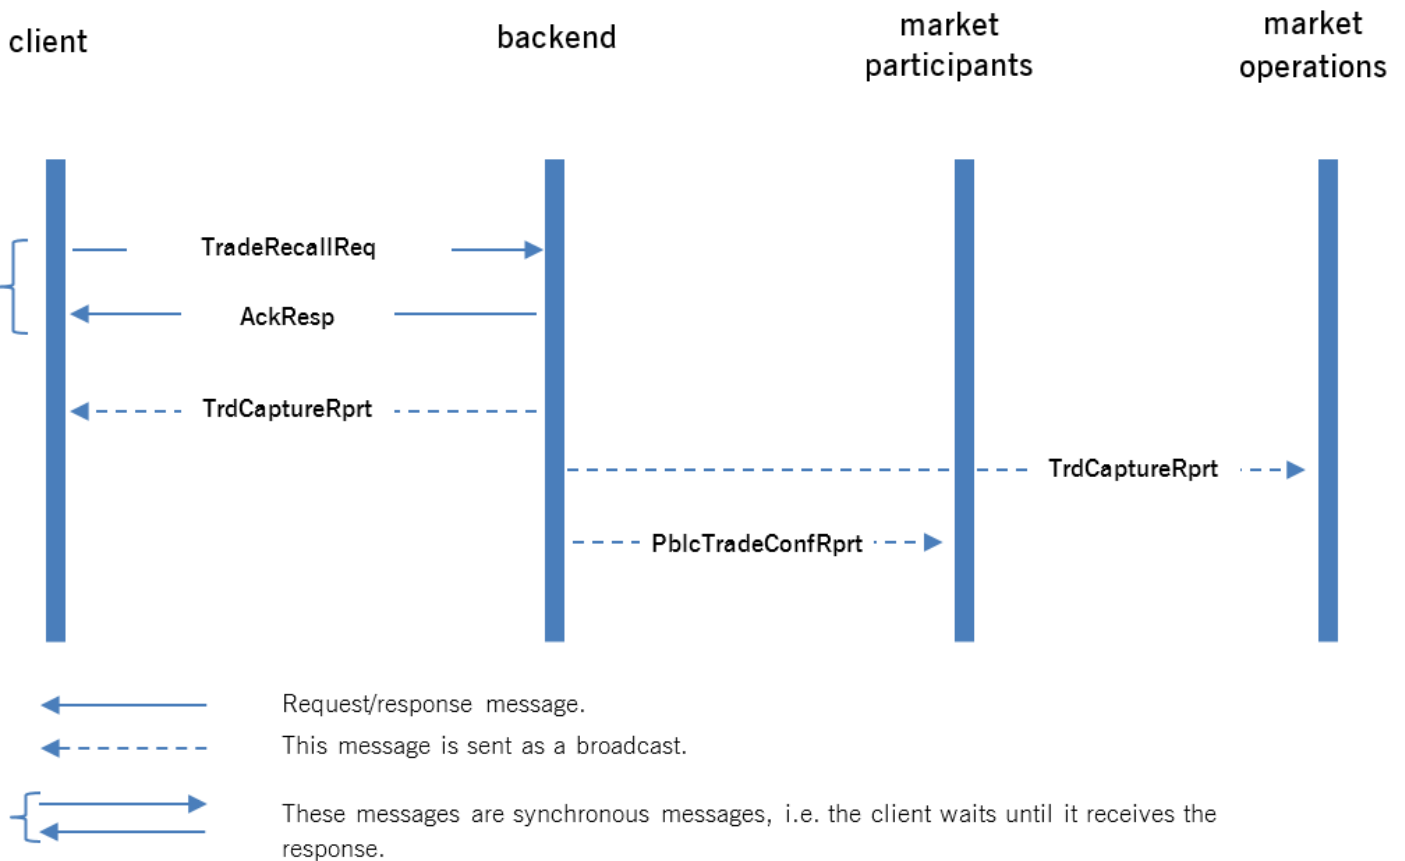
client

backend

market participants

market operations

TradeRecallReq

AckResp

TrdCaptureRprt

TrdCaptureRprt

PblcTradeConfRprt

Request/response message.

This message is sent as a broadcast.

These messages are synchronous messages, i.e. the client waits until it receives the response.